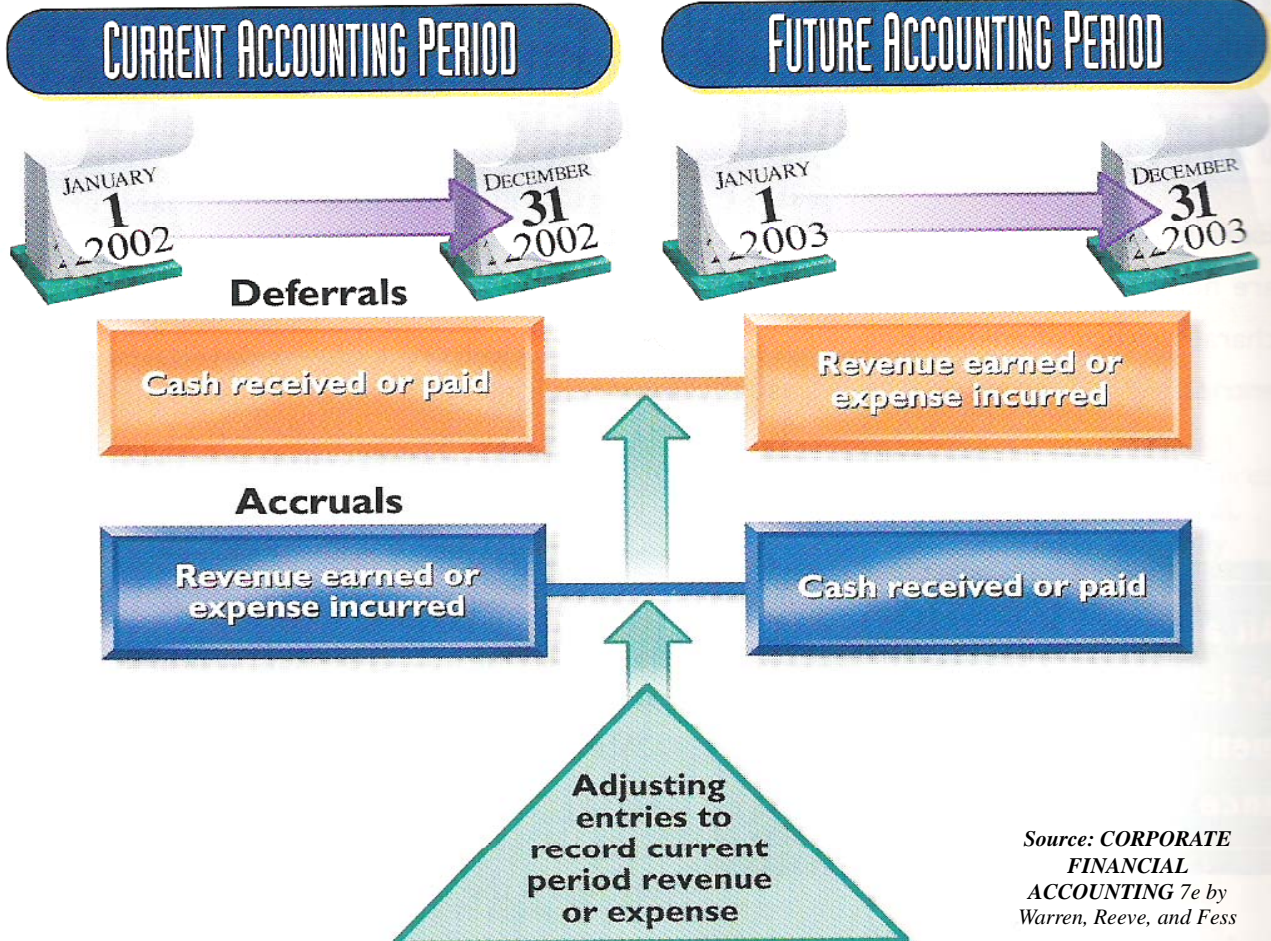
CURRENT ACCOUNTING PERIOD

FUTURE ACCOUNTING PERIOD

JANUARY
1
2002

DECEMBER
31
2002

JANUARY
1
2003

DECEMBER
31
2003

Deferrals

Cash received or paid

Revenue earned or expense incurred

Accruals

Revenue earned or expense incurred

Cash received or paid

Adjusting entries to record current period revenue or expense

Source: CORPORATE FINANCIAL ACCOUNTING 7e by Warren, Reeve, and Fess